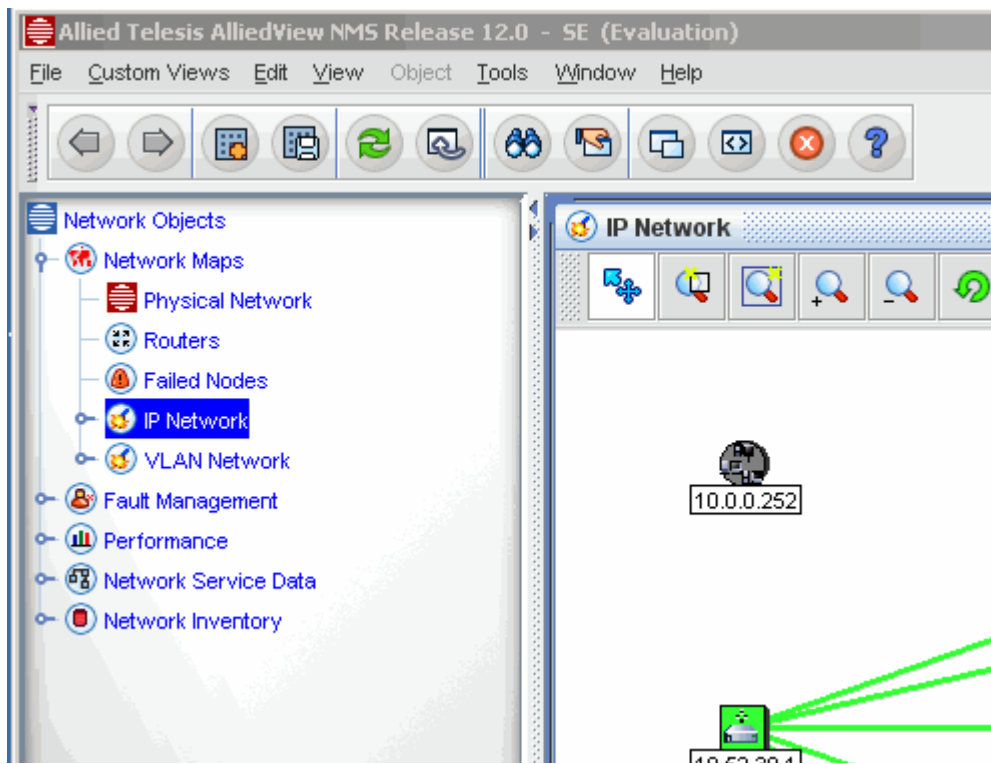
Allied Telesis AlliedView NMS Release 12.0 - SE (Evaluation)

File Custom Views Edit View Object Tools Window Help

Network Objects
Network Maps
Physical Network
Routers
Failed Nodes
IP Network
VLAN Network
Fault Management
Performance
Network Service Data
Network Inventory

IP Network

10.0.0.252

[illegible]